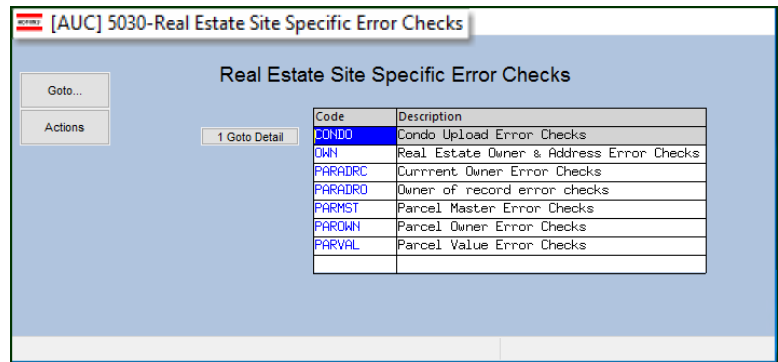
[AUC] 5030-Real Estate Site Specific Error Checks

Goto...

Actions

Real Estate Site Specific Error Checks

1 Goto Detail

| Code | Description |
|---|---|
| CONDO | Condo Upload Error Checks |
| OWN | Real Estate Owner & Address Error Checks |
| PARADRC | Currrent Owner Error Checks |
| PARADRO | Owner of record error checks |
| PARMST | Parcel Master Error Checks |
| PAROWN | Parcel Owner Error Checks |
| PARVAL | Parcel Value Error Checks |
| | |